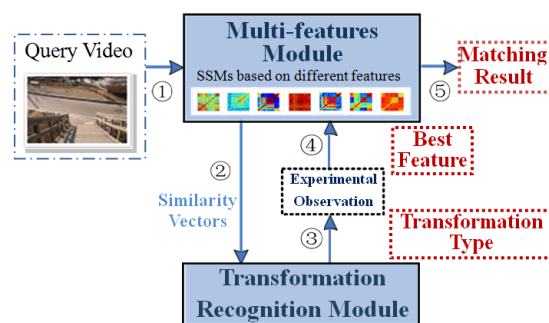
Query Video

①

Multi-features Module

SSMs based on different features

⑤

Matching Result

②

Similarity Vectors

④

Experimental Observation

③

Best Feature

Transformation Type

Transformation Recognition Module